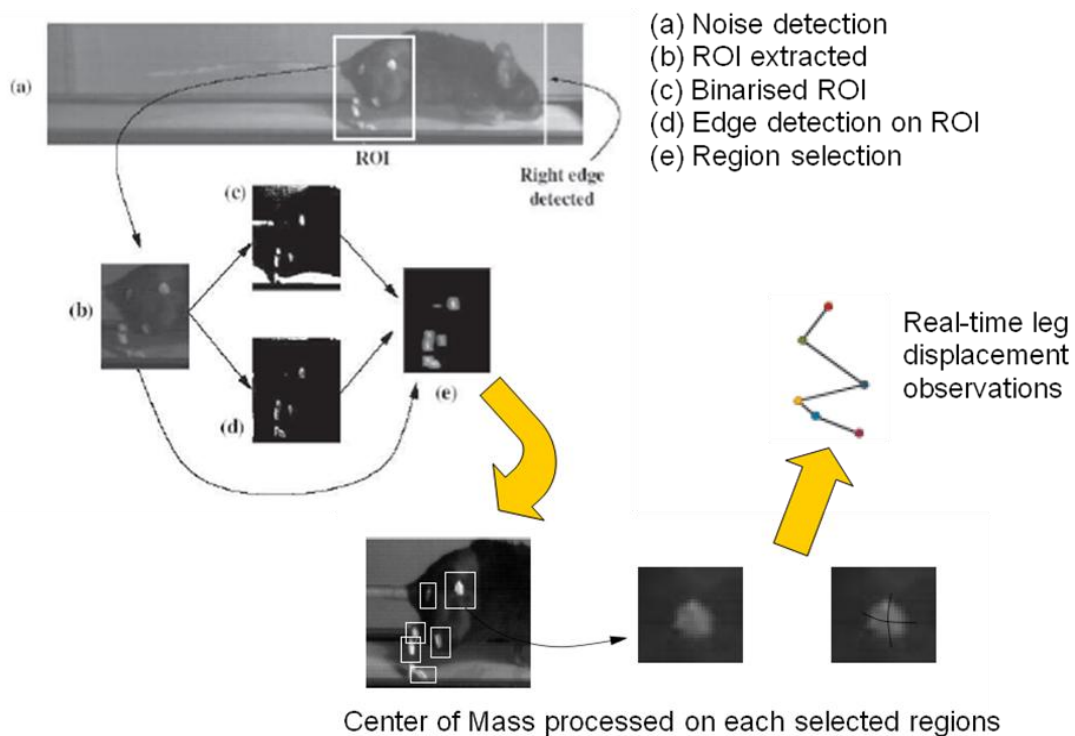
(a) Noise detection
(b) ROI extracted
(c) Binarised ROI
(d) Edge detection on ROI
(e) Region selection

(a)

ROI

Right edge detected

(c)

(b)

(d)

(e)

Real-time leg displacement observations

Center of Mass processed on each selected regions